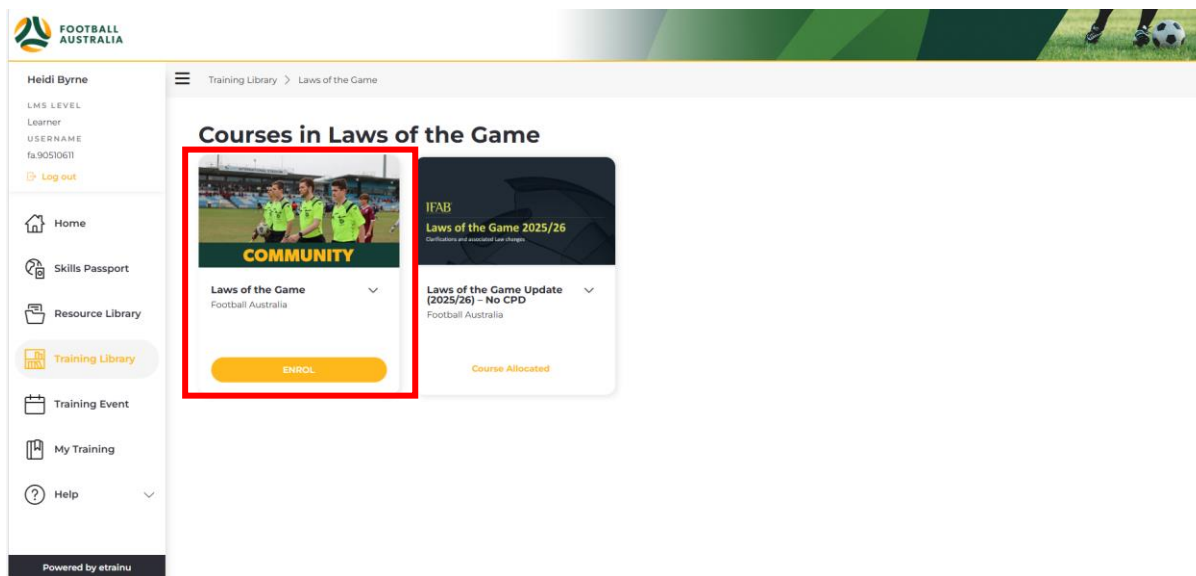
FOOTBALL AUSTRALIA

Heidi Byrne
LMS LEVEL
Learner
USERNAME
fa.90510611
Log out

Home
Skills Passport
Resource Library
Training Library
Training Event
My Training
Help

Powered by etrainu

Training Library > Laws of the Game

Courses in Laws of the Game

COMMUNITY
Laws of the Game
Football Australia
ENROL

IFAB
Laws of the Game 2025/26
Clarifications and associated Law changes
Laws of the Game Update (2025/26) – No CPD
Football Australia
Course Allocated